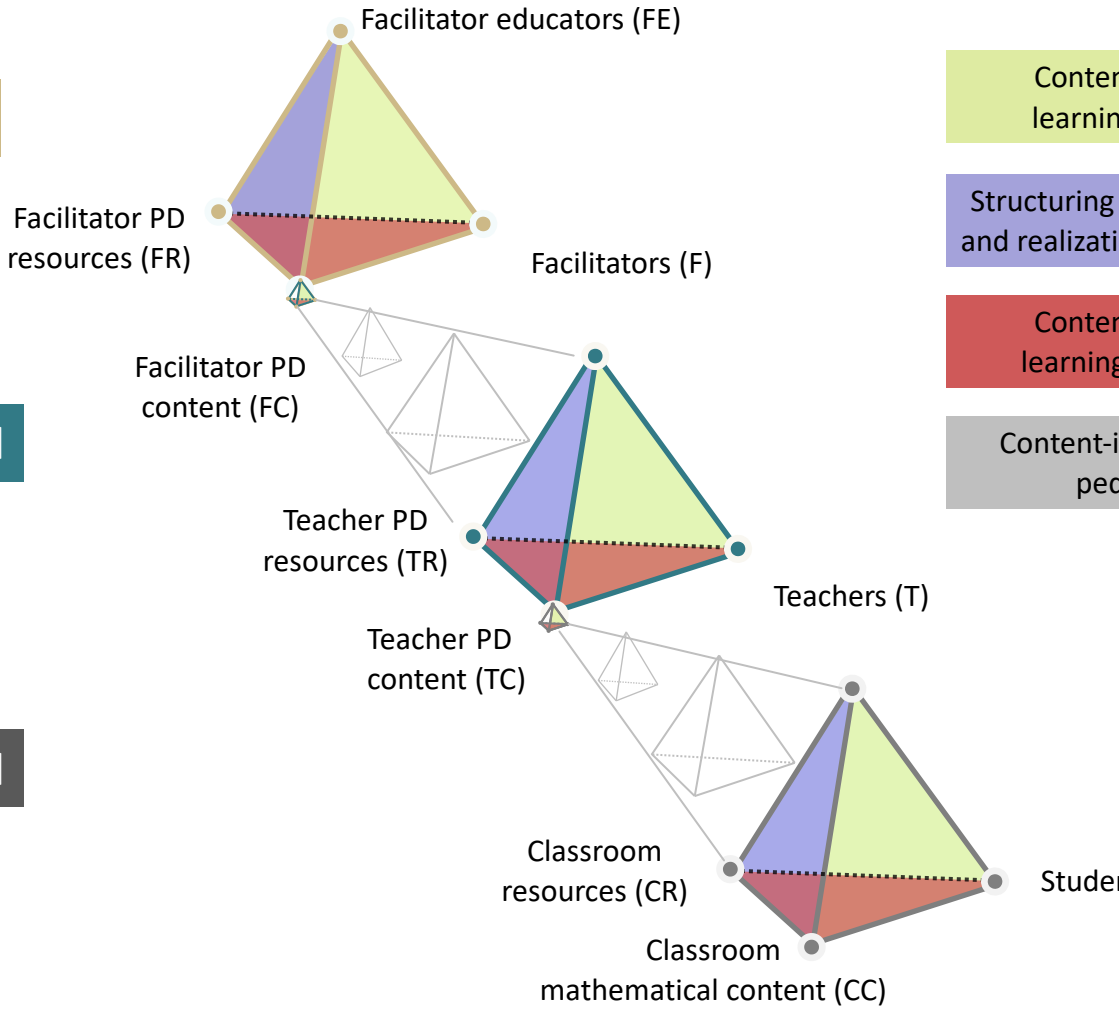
Facilitator educators (FE)

Facilitator PD resources (FR)

Facilitators (F)

Facilitator PD content (FC)

Teacher PD resources (TR)

Teachers (T)

Teacher PD content (TC)

Classroom resources (CR)

Studen

Classroom mathematical content (CC)

Conten learnin

Structuring and realizati

Conten learning

Content-i ped